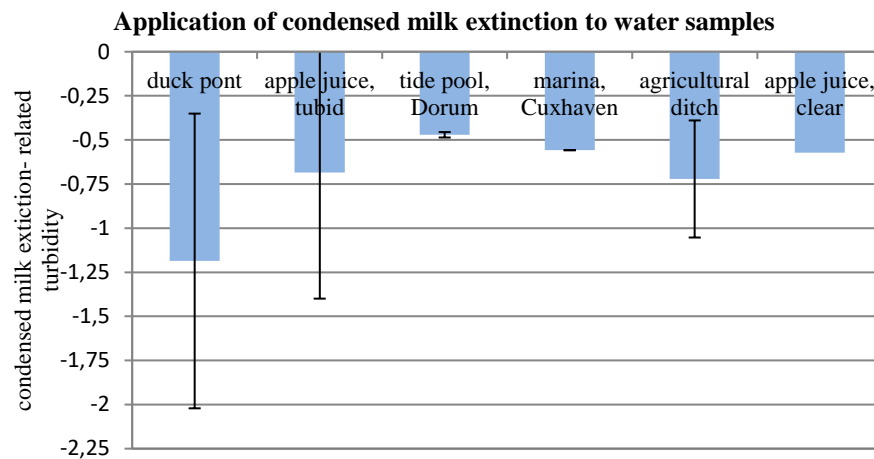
Application of condensed milk extinction to water samples

condensed milk extiction- related turbidity

0
-0,25
-0,5
-0,75
-1
-1,25
-1,5
-1,75
-2
-2,25

duck pont
apple juice, tubid
tide pool, Dorum
marina, Cuxhaven
agricultural ditch
apple juice, clear